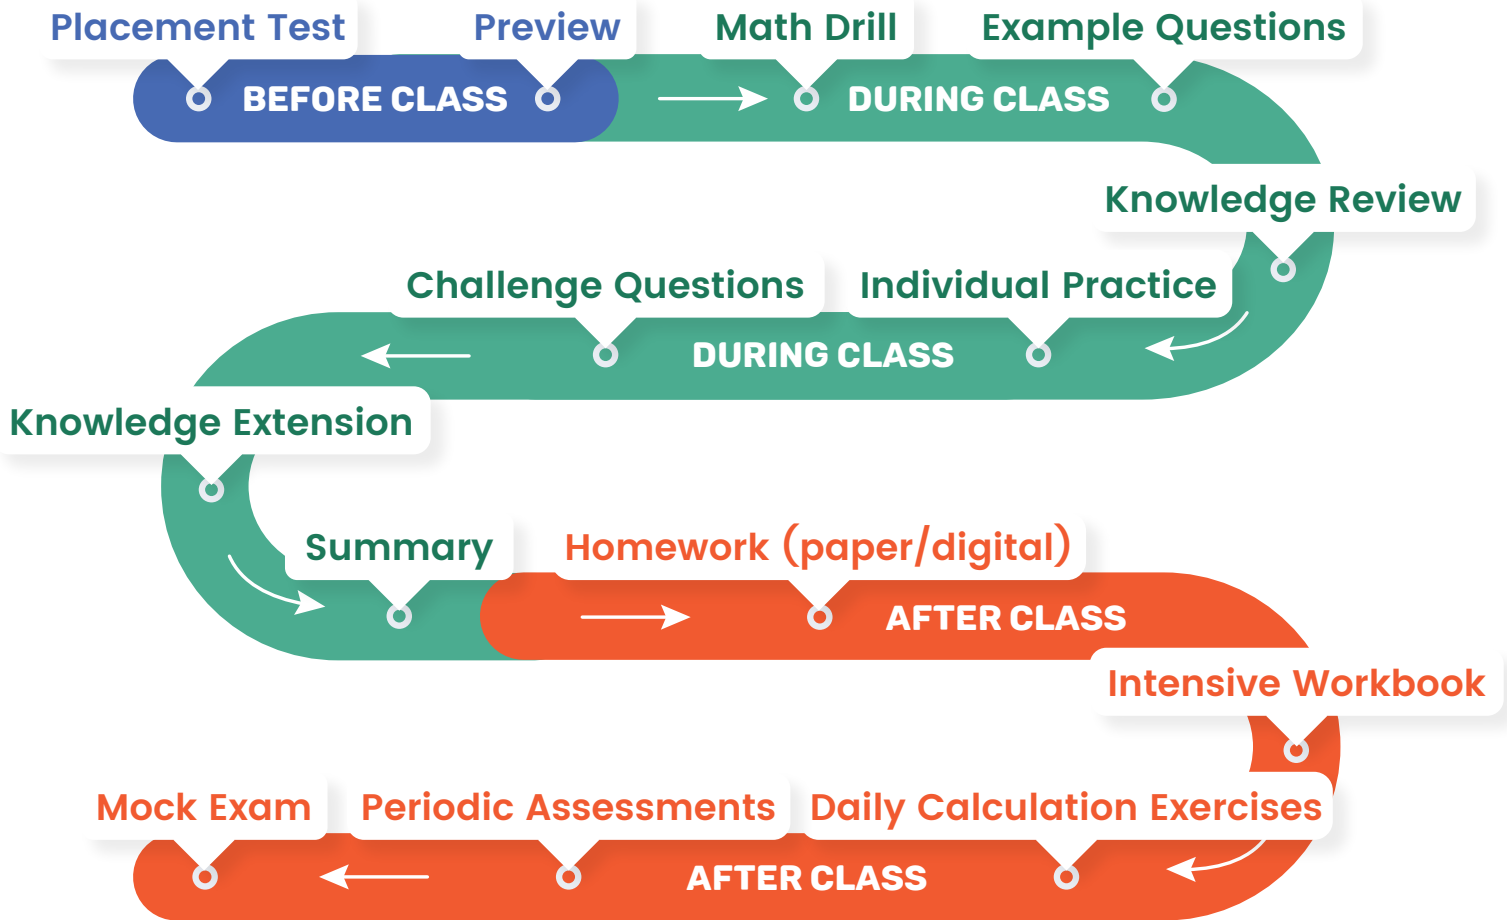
Placement Test
Preview
BEFORE CLASS
Math Drill
Example Questions
DURING CLASS
Knowledge Review
Challenge Questions
Individual Practice
DURING CLASS
Knowledge Extension
Summary
Homework (paper/digital)
AFTER CLASS
Intensive Workbook
Mock Exam
Periodic Assessments
Daily Calculation Exercises
AFTER CLASS